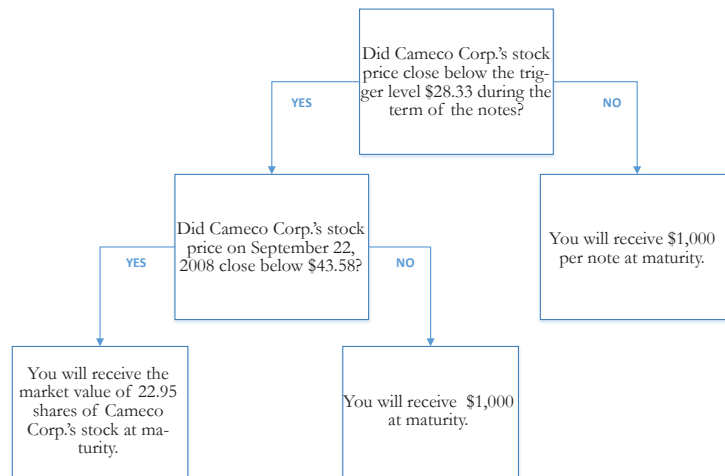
Did Cameco Corp.'s stock price close below the trigger level $28.33 during the term of the notes?

YES

NO

Did Cameco Corp.'s stock price on September 22, 2008 close below $43.58?

You will receive $1,000 per note at maturity.

YES

NO

You will receive the market value of 22.95 shares of Cameco Corp.'s stock at maturity.

You will receive $1,000 at maturity.